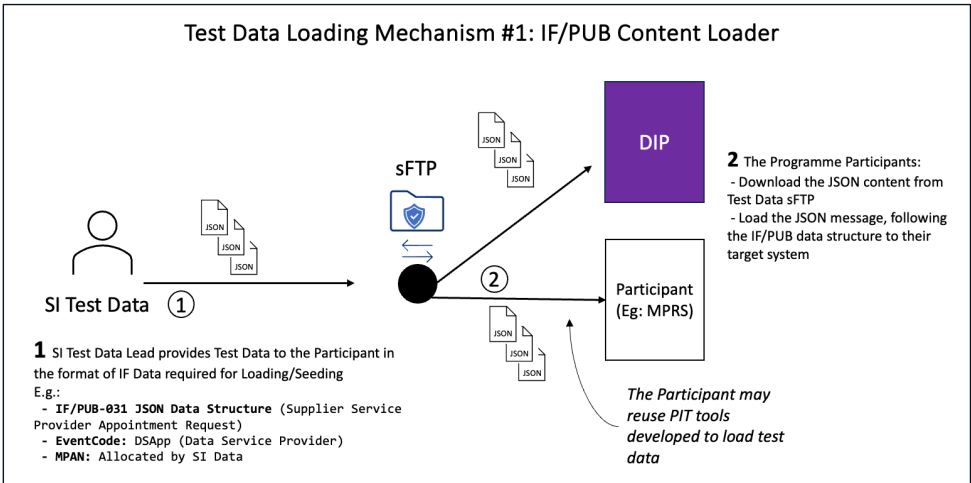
Test Data Loading Mechanism #1: IF/PUB Content Loader

JSON
JSON
JSON

JSON
JSON
JSON

sFTP

DIP

2 The Programme Participants:
- Download the JSON content from Test Data sFTP
- Load the JSON message, following the IF/PUB data structure to their target system

SI Test Data ①

②

Participant (Eg: MPRS)

JSON
JSON
JSON

1 SI Test Data Lead provides Test Data to the Participant in the format of IF Data required for Loading/Seeding
E.g.:
- IF/PUB-031 JSON Data Structure (Supplier Service Provider Appointment Request)
- EventCode: DSApp (Data Service Provider)
- MPAN: Allocated by SI Data

The Participant may reuse PIT tools developed to load test data